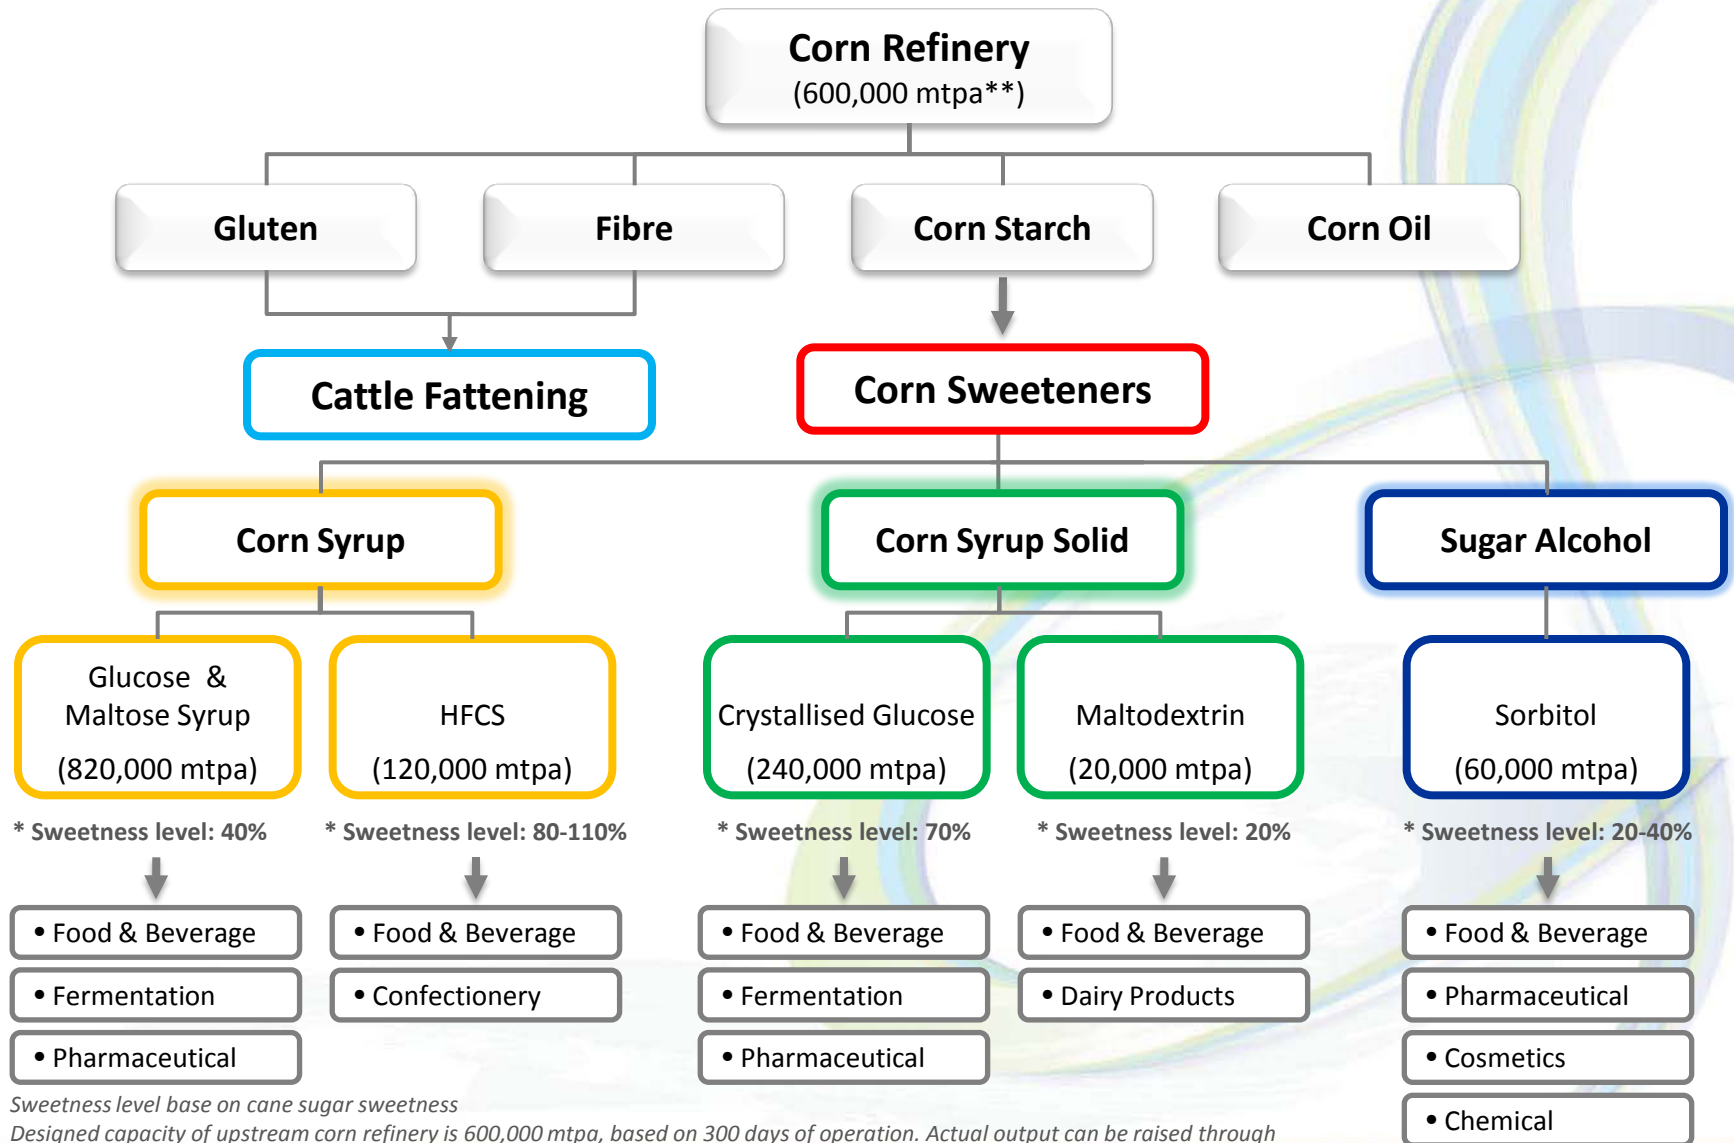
Corn Refinery
(600,000 mtpa**)

Gluten

Fibre

Corn Starch

Corn Oil

Cattle Fattening

Corn Sweeteners

Corn Syrup

Corn Syrup Solid

Sugar Alcohol

Glucose & Maltose Syrup
(820,000 mtpa)

HFCS
(120,000 mtpa)

Crystallised Glucose
(240,000 mtpa)

Maltodextrin
(20,000 mtpa)

Sorbitol
(60,000 mtpa)

* Sweetness level: 40%

* Sweetness level: 80-110%

* Sweetness level: 70%

* Sweetness level: 20%

* Sweetness level: 20-40%

• Food & Beverage
• Fermentation
• Pharmaceutical

• Food & Beverage
• Confectionery

• Food & Beverage
• Fermentation
• Pharmaceutical

• Food & Beverage
• Dairy Products

• Food & Beverage
• Pharmaceutical
• Cosmetics
• Chemical

Sweetness level base on cane sugar sweetness
Designed capacity of upstream corn refinery is 600,000 mtpa, based on 300 days of operation. Actual output can be raised through